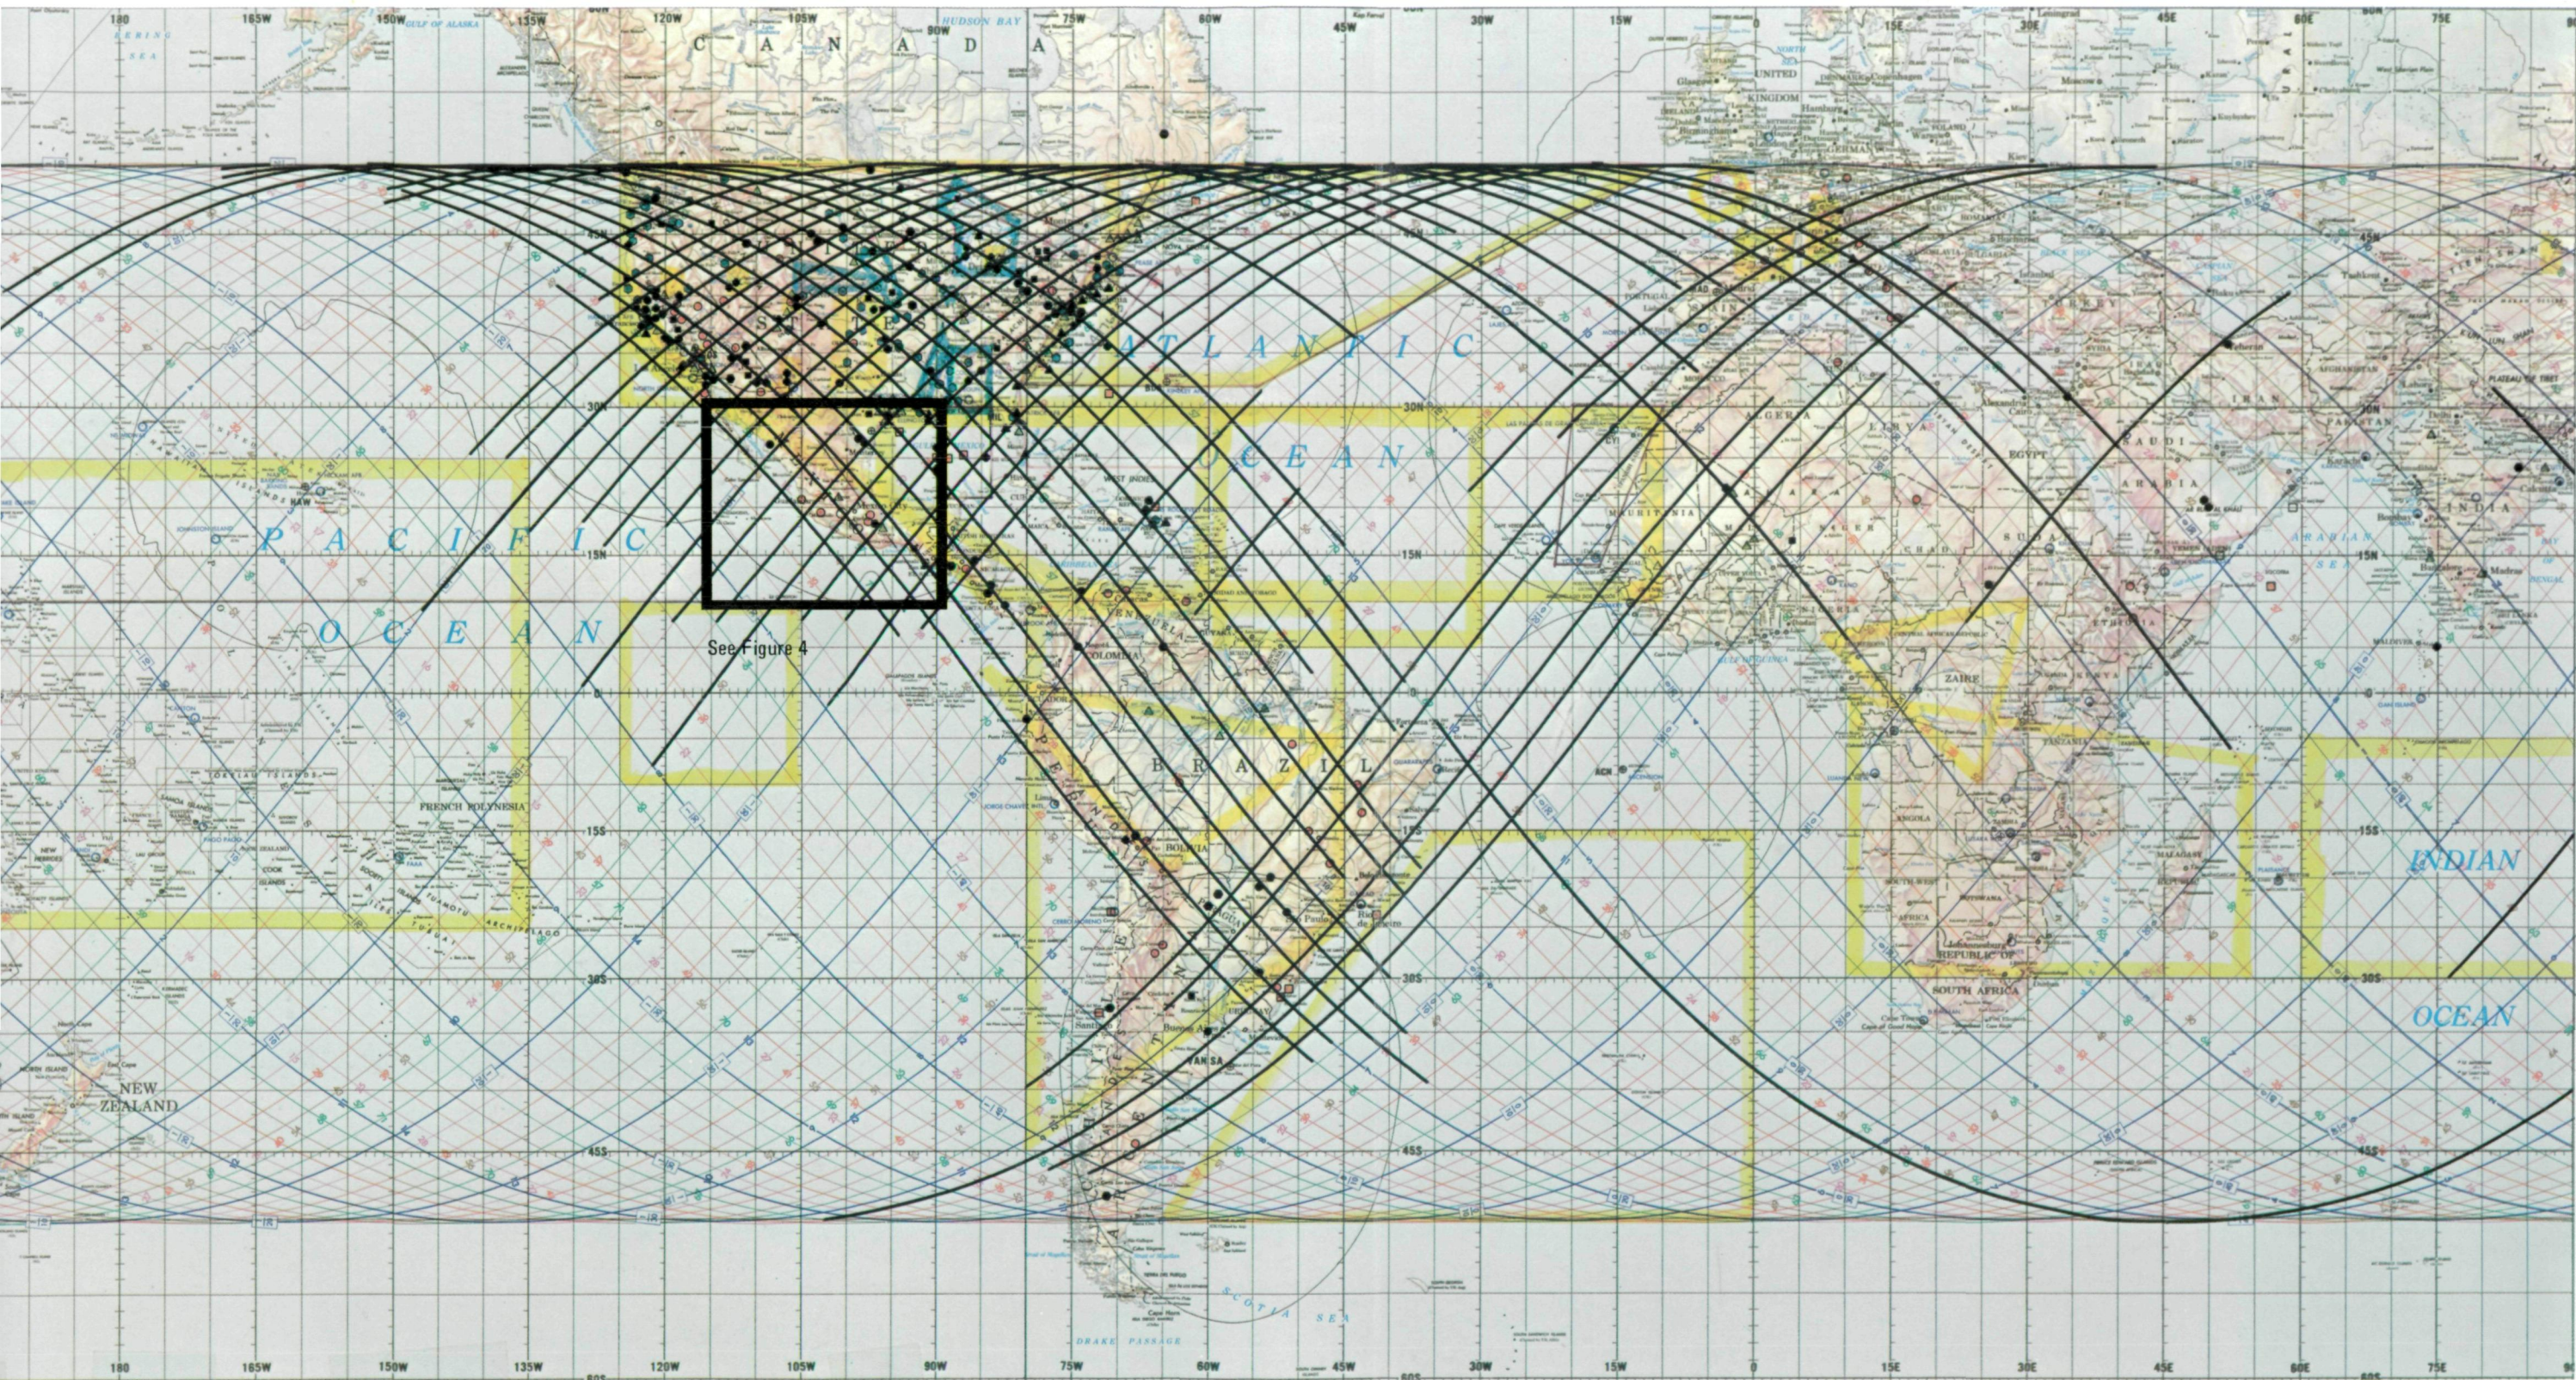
180
165W
150W
135W
120W
105W
90W
75W
60W
45W
30W
15W
0
15E
30E
45E
60E
75E
GULF OF ALASKA
HUDSON BAY
C A N A D A
UNITED KINGDOM
A T L A N T I C
O C E A N
P A C I F I C
O C E A N
30N
15N
0
15S
30S
45S
See Figure 4
BRAZIL
COLOMBIA
BOLIVIA
EGYPT
SAUDI ARABIA
INDIA
ZAIRE
ANGOLA
SOUTH AFRICA
FRENCH POLYNESIA
NEW ZEALAND
INDIAN
OCEAN
SCOTIA SEA
DRAKE PASSAGE
180
165W
150W
135W
120W
105W
90W
75W
60W
45W
30W
15W
0
15E
30E
45E
60E
75E